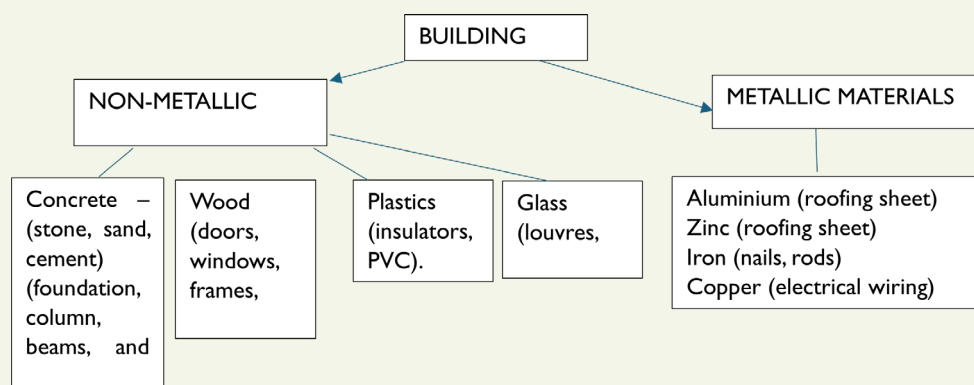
BUILDING

NON-METALLIC

METALLIC MATERIALS

Concrete – (stone, sand, cement) (foundation, column, beams, and

Wood (doors, windows, frames,

Plastics (insulators, PVC).

Glass (louvres,

Aluminium (roofing sheet)
Zinc (roofing sheet)
Iron (nails, rods)
Copper (electrical wiring)